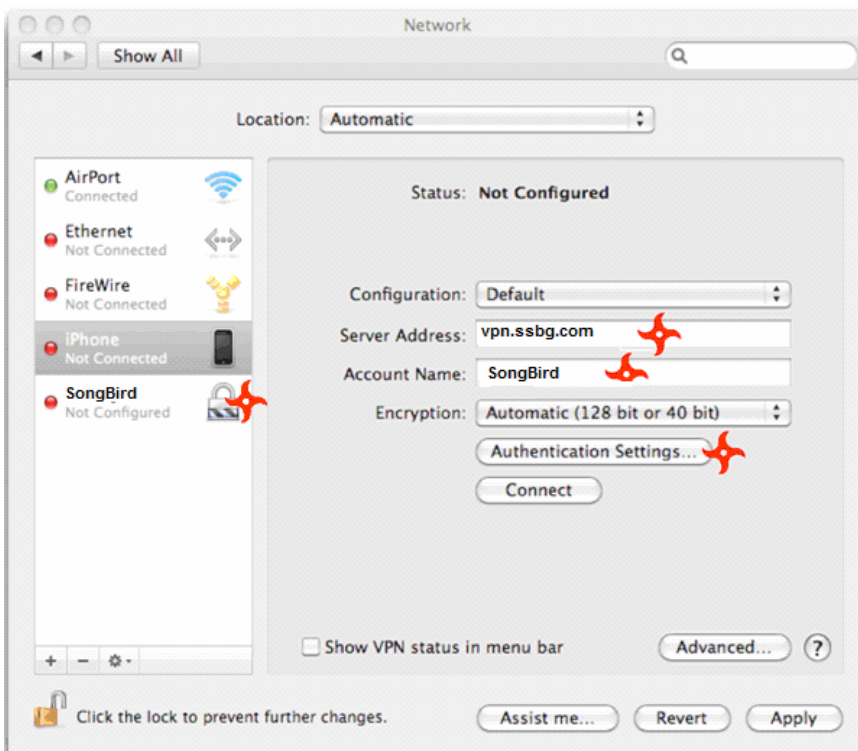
Network

Show All

Location: Automatic

AirPort
Connected

Ethernet
Not Connected

FireWire
Not Connected

iPhone
Not Connected

SongBird
Not Configured

+ −

Status: Not Configured

Configuration: Default

Server Address: vpn.ssbg.com

Account Name: SongBird

Encryption: Automatic (128 bit or 40 bit)

Authentication Settings...

Connect

Show VPN status in menu bar

Advanced...

?

Click the lock to prevent further changes.

Assist me...

Revert

Apply